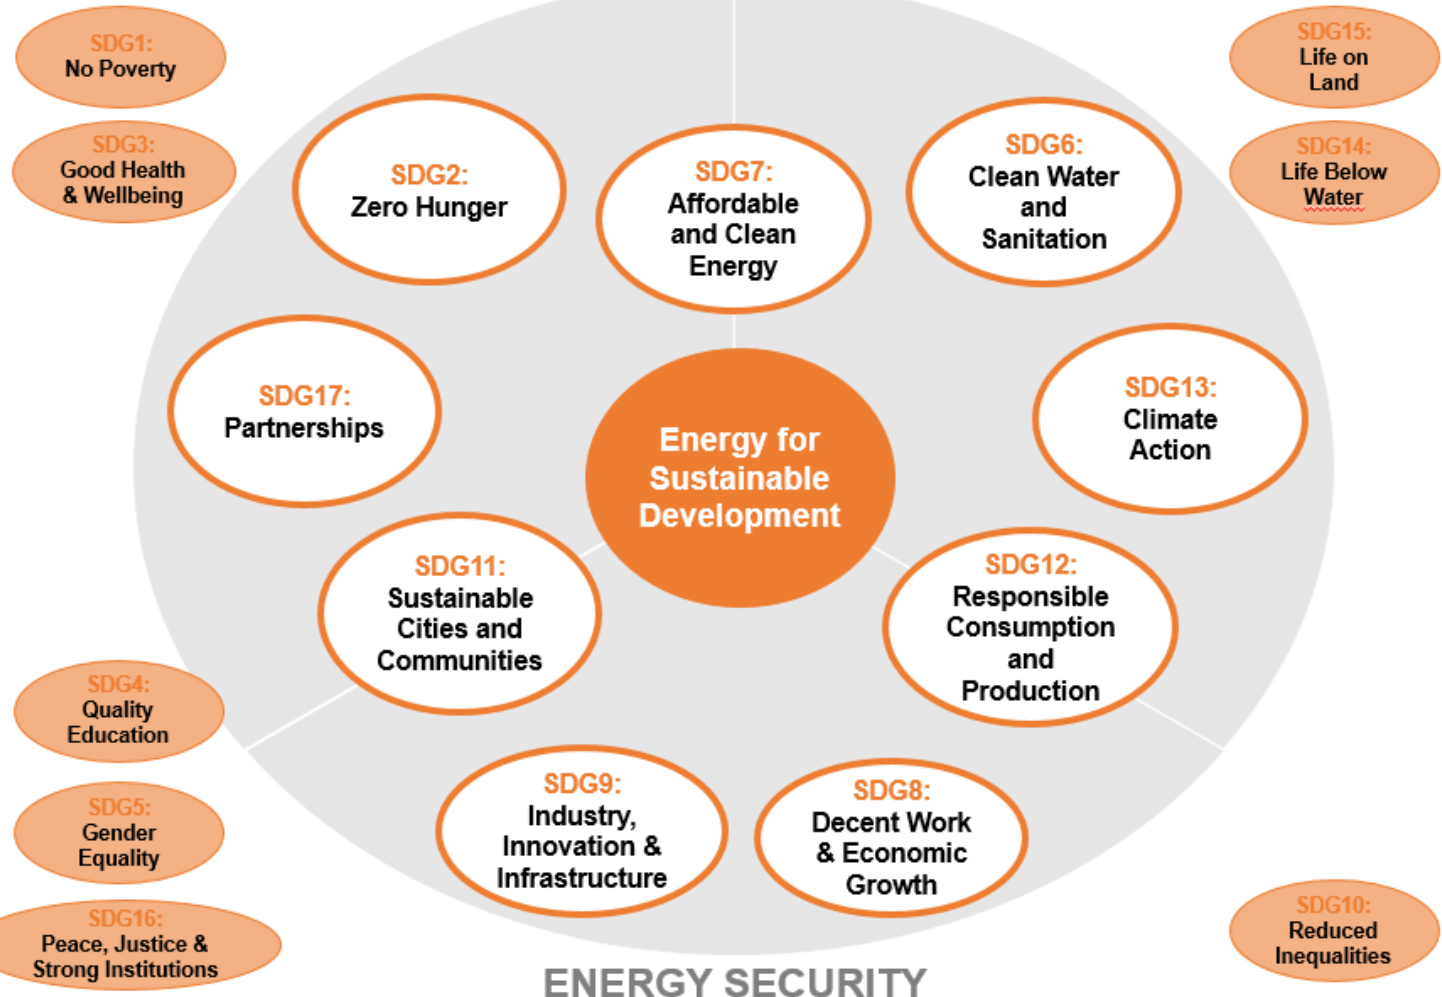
SDG1:
No Poverty

SDG3:
Good Health & Wellbeing

SDG2:
Zero Hunger

SDG7:
Affordable and Clean Energy

SDG6:
Clean Water and Sanitation

SDG15:
Life on Land

SDG14:
Life Below Water

SDG17:
Partnerships

Energy for Sustainable Development

SDG13:
Climate Action

SDG11:
Sustainable Cities and Communities

SDG12:
Responsible Consumption and Production

SDG4:
Quality Education

SDG5:
Gender Equality

SDG16:
Peace, Justice & Strong Institutions

SDG9:
Industry, Innovation & Infrastructure

SDG8:
Decent Work & Economic Growth

SDG10:
Reduced Inequalities

ENERGY SECURITY